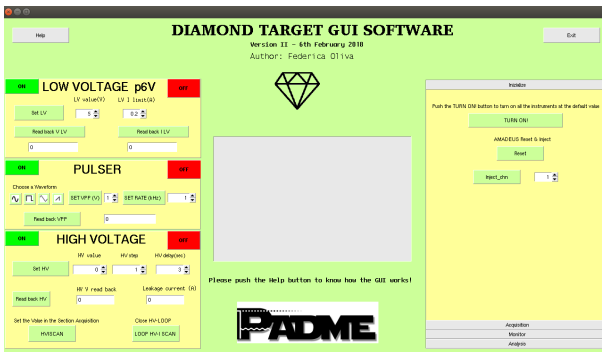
Help

DIAMOND TARGET GUI SOFTWARE
Version II - 6th February 2018
Author: Federica Oliva

Exit

ON
LOW VOLTAGE p6V
OFF
LV value(V) LV I limit(A)
Set LV
5
0.2
Read back V LV
Read back I LV
0
0

ON
PULSER
OFF
Choose a Waveform
SET VPP (V) 1 SET RATE (kHz) 1
Read back VPP
0

ON
HIGH VOLTAGE
OFF
HV value HV step HV delay(sec)
Set HV
0
1
3
HV V read back
Leakage current (A)
Read back HV
0
0
Set the Value in the Section Acquisition
Close HV-LOOP
HV-SCAN
LOOP HV-I SCAN

Please push the Help button to know how the GUI works!

PADME

Inizialize
Push the TURN ON! button to turn on all the instruments at the default value
TURN ON!
AMADEUS Reset & Inject
Reset
Inject_chn
1

Acquisition
Monitor
Analysis